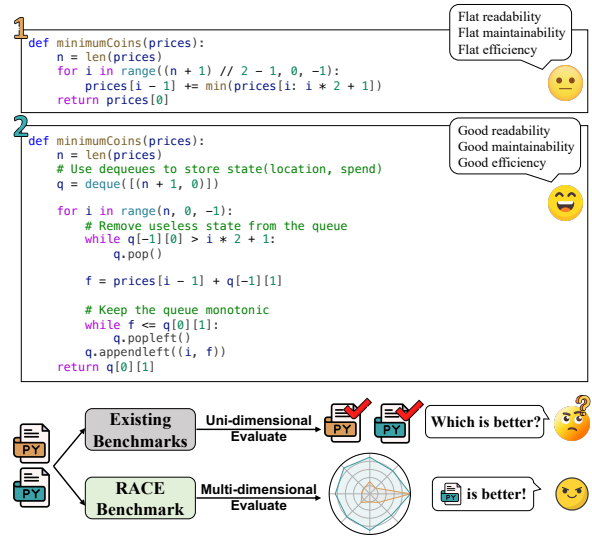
1
def minimumCoins(prices):
    n = len(prices)
    for i in range((n + 1) // 2 - 1, 0, -1):
        prices[i - 1] += min(prices[i: i * 2 + 1])
    return prices[0]

Flat readability
Flat maintainability
Flat efficiency

2
def minimumCoins(prices):
    n = len(prices)
    # Use dequeues to store state(location, spend)
    q = deque([(n + 1, 0)])

    for i in range(n, 0, -1):
        # Remove useless state from the queue
        while q[-1][0] > i * 2 + 1:
            q.pop()

        f = prices[i - 1] + q[-1][1]

        # Keep the queue monotonic
        while f <= q[0][1]:
            q.popleft()
        q.appendleft((i, f))
    return q[0][1]

Good readability
Good maintainability
Good efficiency

PY

PY

Existing Benchmarks

Uni-dimensional Evaluate

PY

PY

Which is better?

RACE Benchmark

Multi-dimensional Evaluate

PY is better!